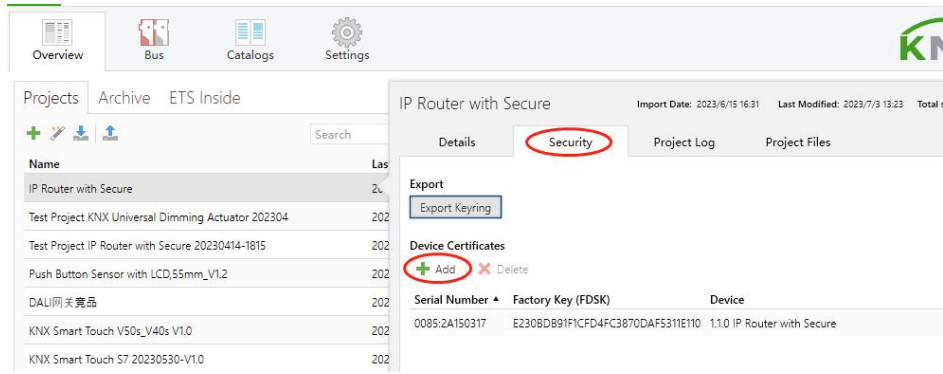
Overview
Bus
Catalogs
Settings
KN

Projects
Archive
ETS Inside

Search

| Name | Las |
|---|---|
| IP Router with Secure | 20 |
| Test Project KNX Universal Dimming Actuator 202304 | 202 |
| Test Project IP Router with Secure 20230414-1815 | 202 |
| Push Button Sensor with LCD,55mm_V1.2 | 202 |
| DALI网关竞品 | 202 |
| KNX Smart Touch V50s_V40s V1.0 | 202 |
| KNX Smart Touch S7 20230530-V1.0 | 202 |

IP Router with Secure
Import Date: 2023/6/15 16:31
Last Modified: 2023/7/3 13:23
Total s

Details
Security
Project Log
Project Files

Export
Export Keyring

Device Certificates
Add
Delete

| Serial Number ▲ | Factory Key (FDSK) | Device |
|---|---|---|
| 0085:2A150317 | E230BDB91F1CFD4FC3870DAF5311E110 | 1.1.0 IP Router with Secure |